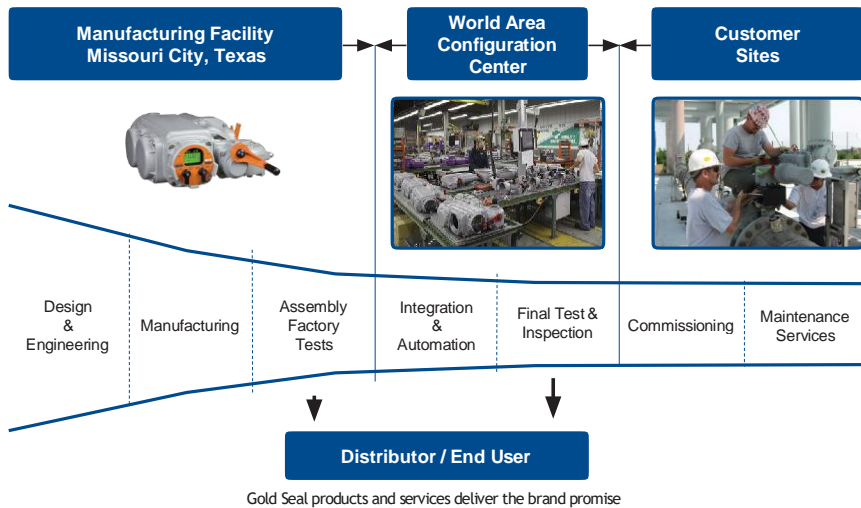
Manufacturing Facility
Missouri City, Texas

World Area
Configuration
Center

Customer
Sites

Design
&
Engineering

Manufacturing

Assembly
Factory
Tests

Integration
&
Automation

Final Test &
Inspection

Commissioning

Maintenance
Services

Distributor / End User

Gold Seal products and services deliver the brand promise